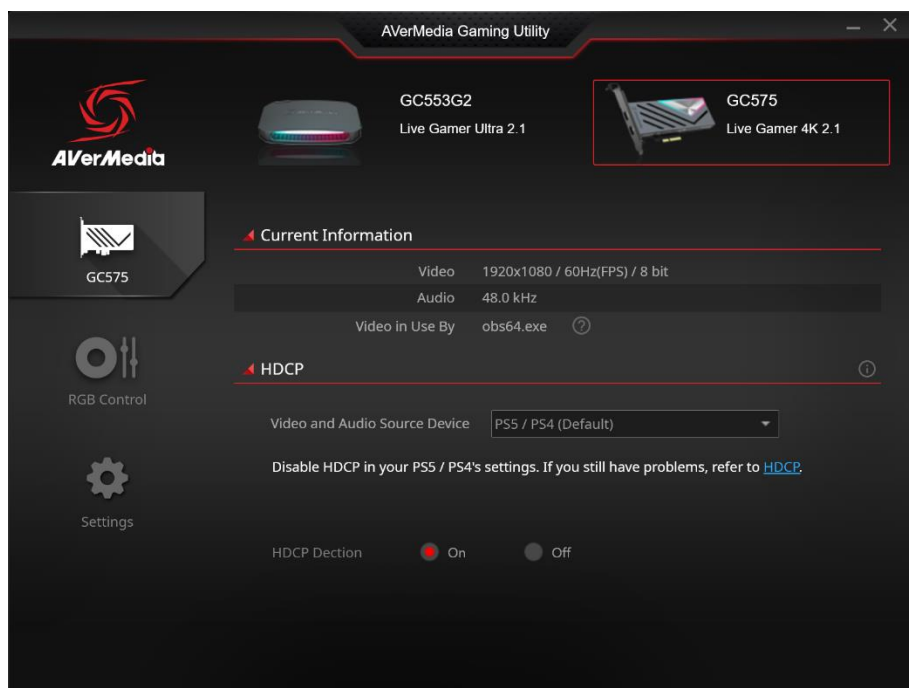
AVerMedia Gaming Utility

AVerMedia

GC553G2
Live Gamer Ultra 2.1

GC575
Live Gamer 4K 2.1

GC575

RGB Control

Settings

Current Information

Video 1920x1080 / 60Hz(FPS) / 8 bit
Audio 48.0 kHz
Video in Use By obs64.exe

HDCP

Video and Audio Source Device PS5 / PS4 (Default)

Disable HDCP in your PS5 / PS4's settings. If you still have problems, refer to HDCP.

HDCP Dection On Off